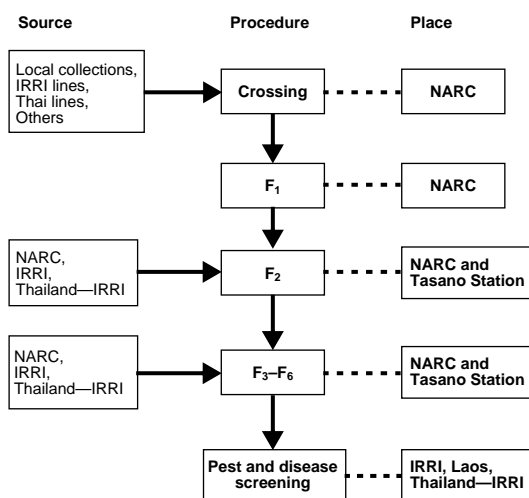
Source

Procedure

Place

Local collections, IRRI lines, Thai lines, Others

Crossing

NARC

$F_1$

NARC

NARC, IRRI, Thailand—IRRI

$F_2$

NARC and Tasano Station

NARC, IRRI, Thailand—IRRI

$F_3$–$F_6$

NARC and Tasano Station

Pest and disease screening

IRRI, Laos, Thailand—IRRI